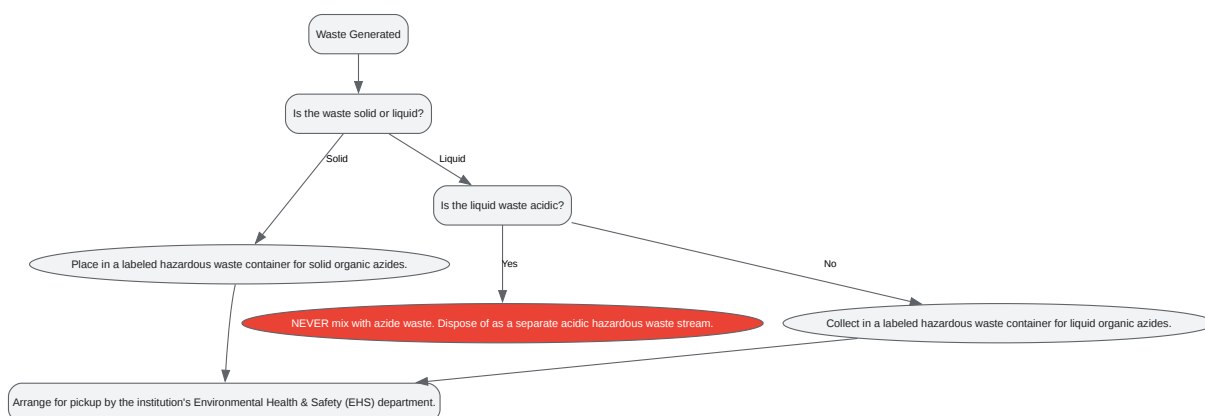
Waste Generated

Is the waste solid or liquid?

Solid

Liquid

Is the liquid waste acidic?

Place in a labeled hazardous waste container for solid organic azides.

Yes

No

NEVER mix with azide waste. Dispose of as a separate acidic hazardous waste stream.

Collect in a labeled hazardous waste container for liquid organic azides.

Arrange for pickup by the institution's Environmental Health & Safety (EHS) department.